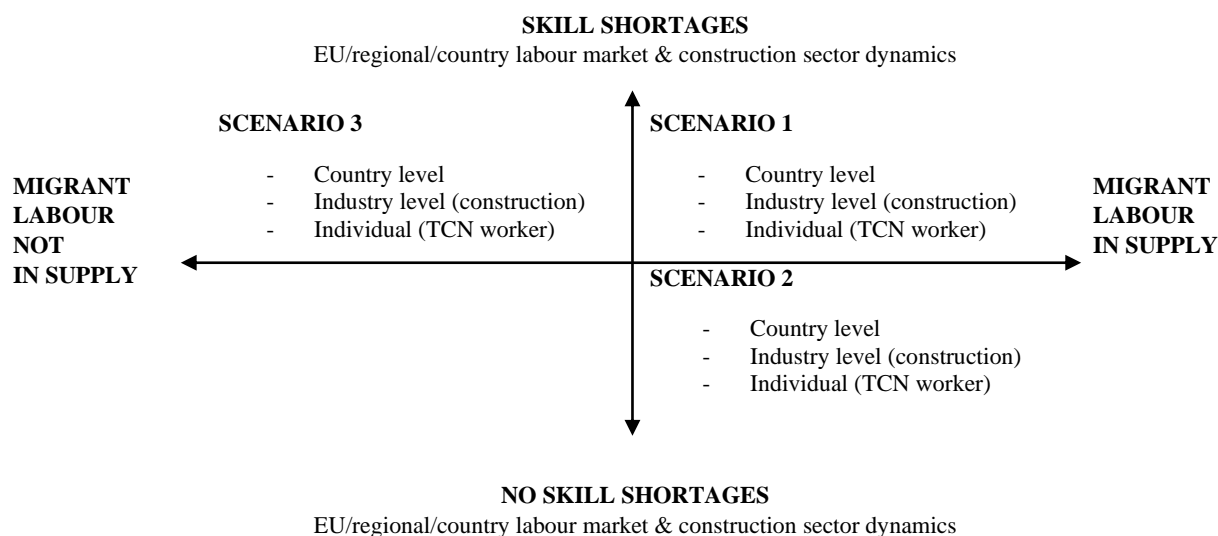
SKILL SHORTAGES
EU/regional/country labour market & construction sector dynamics

SCENARIO 3
- Country level
- Industry level (construction)
- Individual (TCN worker)

SCENARIO 1
- Country level
- Industry level (construction)
- Individual (TCN worker)

MIGRANT LABOUR NOT IN SUPPLY

MIGRANT LABOUR IN SUPPLY

SCENARIO 2
- Country level
- Industry level (construction)
- Individual (TCN worker)

NO SKILL SHORTAGES
EU/regional/country labour market & construction sector dynamics